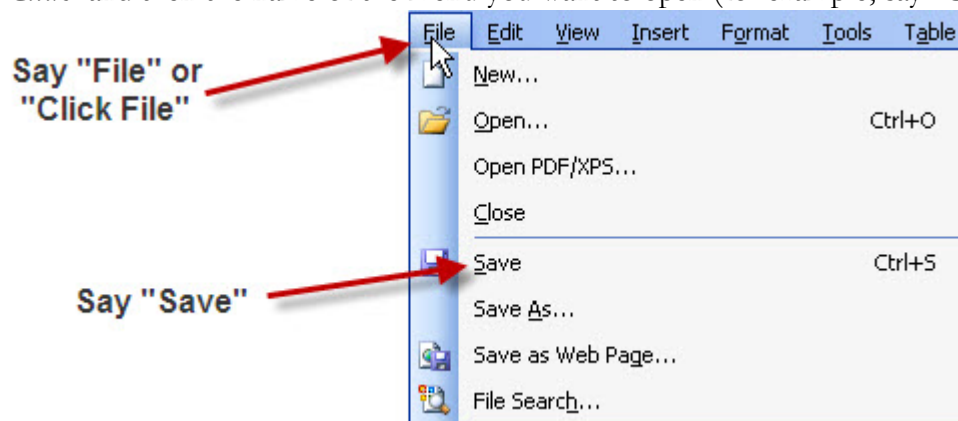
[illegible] (for example, say "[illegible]

File Edit View Insert Format Tools Table

Say "File" or "Click File"

New...

Open... Ctrl+O

Open PDF/XPS...

Close

Say "Save"

Save Ctrl+S

Save As...

Save as Web Page...

File Search...